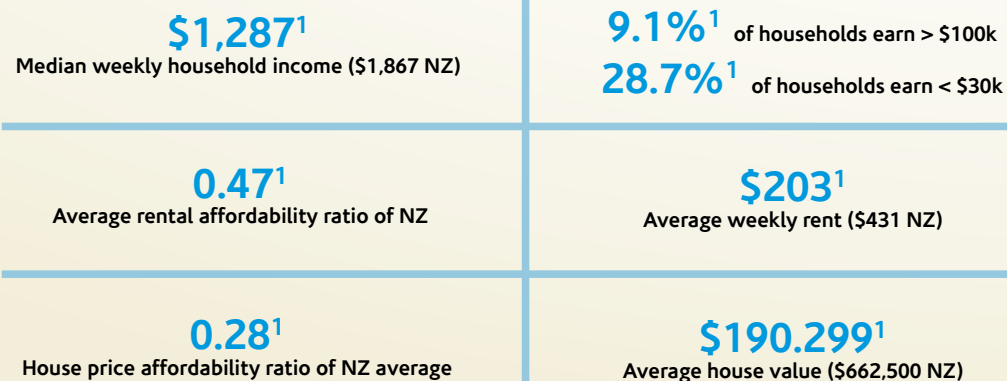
$\$1,287^1$
Median weekly household income ($1,867 NZ)

$9.1\%^1$ of households earn > $100k
$28.7\%^1$ of households earn < $30k

$0.47^1$
Average rental affordability ratio of NZ

$\$203^1$
Average weekly rent ($431 NZ)

$0.28^1$
House price affordability ratio of NZ average

$\$190.299^1$
Average house value ($662,500 NZ)